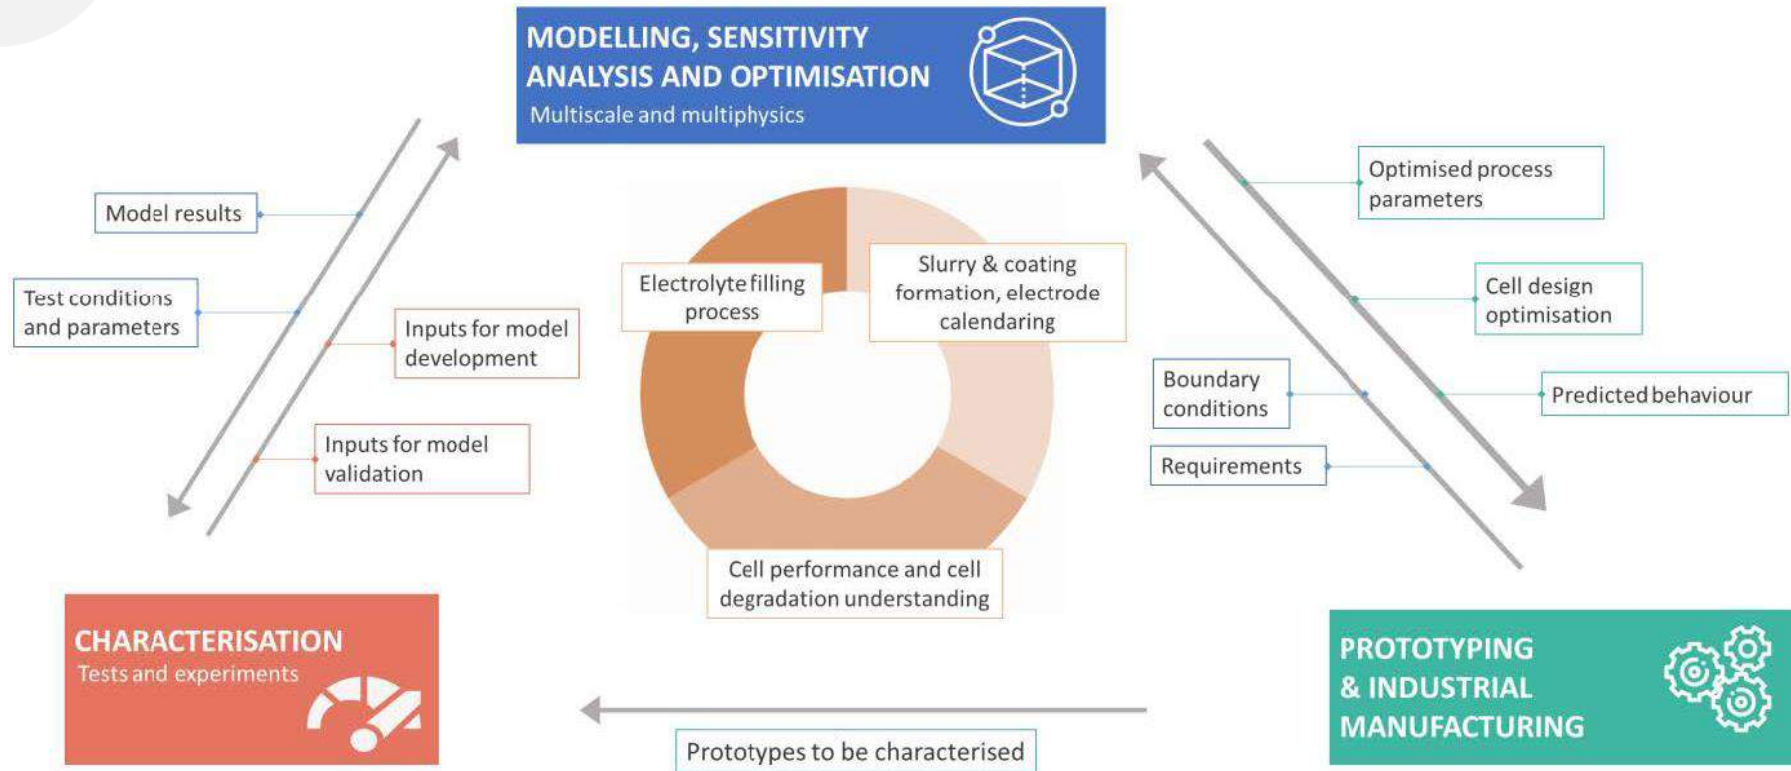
MODELLING, SENSITIVITY ANALYSIS AND OPTIMISATION
Multiscale and multiphysics

Model results

Test conditions and parameters

Inputs for model development

Inputs for model validation

Electrolyte filling process

Slurry & coating formation, electrode calendaring

Cell performance and cell degradation understanding

Optimised process parameters

Cell design optimisation

Boundary conditions

Predicted behaviour

Requirements

CHARACTERISATION
Tests and experiments

Prototypes to be characterised

PROTOTYPING & INDUSTRIAL MANUFACTURING